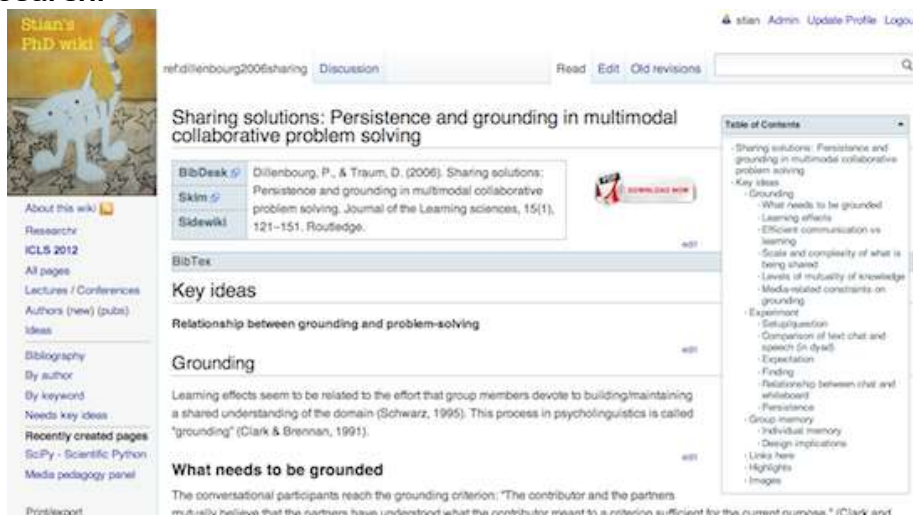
Stian's PhD wiki

stian Admin Update Profile Logou

ref:dillenbourg2006sharing Discussion

Read Edit Old revisions

About this wiki
Researchr
ICLS 2012
All pages
Lectures / Conferences
Authors (new) (pubs)
Ideas
Bibliography
By author
By keyword
Needs key ideas
Recently created pages
SciPy - Scientific Python
Media pedagogy panel
Print/export

Sharing solutions: Persistence and grounding in multimodal collaborative problem solving

| BibDesk | Dillenbourg, P., & Traum, D. (2006). Sharing solutions: Persistence and grounding in multimodal collaborative problem solving. Journal of the Learning sciences, 15(1), 121–151. Routledge. |
|---|---|
| Skim | |
| Sidewiki | |

DOWNLOAD NOW

edit

BibTex

Key ideas

Relationship between grounding and problem-solving

Grounding

edit

Learning effects seem to be related to the effort that group members devote to building/maintaining a shared understanding of the domain (Schwarz, 1995). This process in psycholinguistics is called "grounding" (Clark & Brennan, 1991).

What needs to be grounded

edit

The conversational participants reach the grounding criterion: "The contributor and the partners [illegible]

Table of Contents
- Sharing solutions: Persistence and grounding in multimodal collaborative problem solving
- Key ideas
- Grounding
- What needs to be grounded
- Learning effects
- Efficient communication vs learning
- Scale and complexity of what is being shared
- Levels of mutuality of knowledge
- Media-related constraints on grounding
- Experiment
- Setup/question
- Comparison of text chat and speech (in dyad)
- Expectation
- Finding
- Relationship between chat and whiteboard
- Persistence
- Group memory
- Individual memory
- Design implications
- Links here
- Highlights
- Images